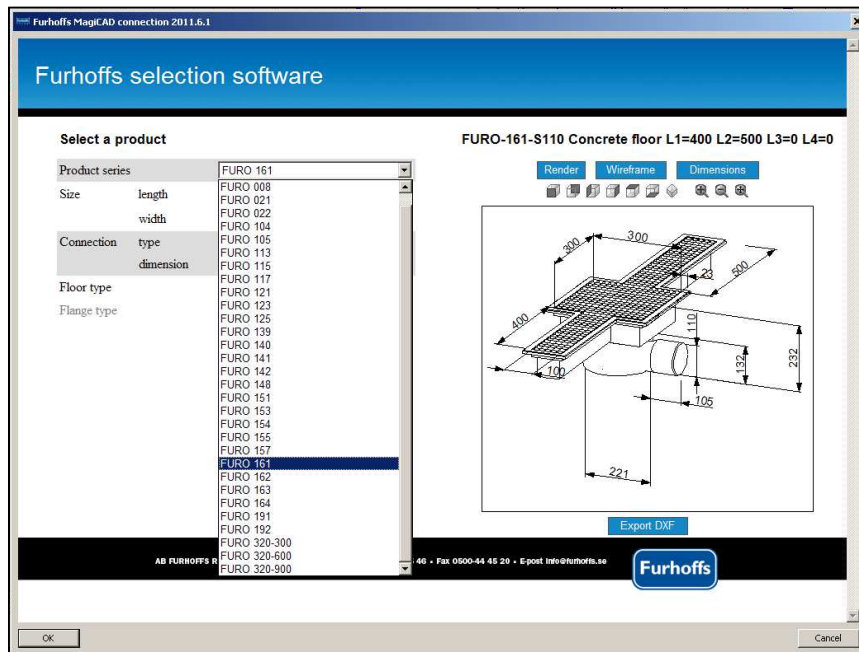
Furhoffs MagiCAD connection 2011.6.1

Furhoffs selection software

Select a product

FURO-161-S110 Concrete floor L1=400 L2=500 L3=0 L4=0

Product series FURO 161
Size length
width
Connection type
dimension
Floor type
Flange type

FURO 008
FURO 021
FURO 022
FURO 104
FURO 105
FURO 113
FURO 115
FURO 117
FURO 121
FURO 123
FURO 125
FURO 139
FURO 140
FURO 141
FURO 142
FURO 148
FURO 151
FURO 153
FURO 154
FURO 155
FURO 157
FURO 161
FURO 162
FURO 163
FURO 164
FURO 191
FURO 192
FURO 320-300
FURO 320-600
FURO 320-900

Render Wireframe Dimensions

300
300
23
500
400
110
232
132
100
105
221

Export DXF

AB FURHOFFS R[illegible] 46 • Fax 0500-44 45 20 • E-post info@furhoffs.se

Furhoffs

OK

Cancel